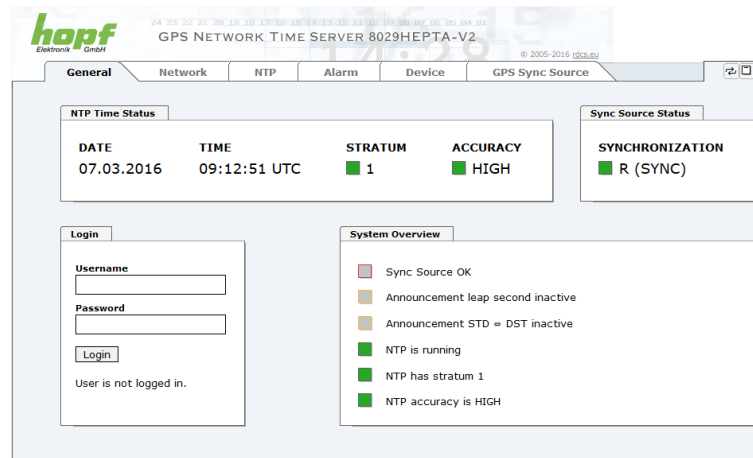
hopf
Elektronik GmbH

GPS NETWORK TIME SERVER 8029HEPTA-V2

© 2005-2016 rdcs.eu

General | Network | NTP | Alarm | Device | GPS Sync Source

NTP Time Status

| DATE | TIME | STRATUM | ACCURACY |
|---|---|---|---|
| 07.03.2016 | 09:12:51 UTC | 1 | HIGH |

Sync Source Status

SYNCHRONIZATION
R (SYNC)

Login

Username

Password

Login

User is not logged in.

System Overview

Sync Source OK

Announcement leap second inactive

Announcement STD ⇔ DST inactive

NTP is running

NTP has stratum 1

NTP accuracy is HIGH